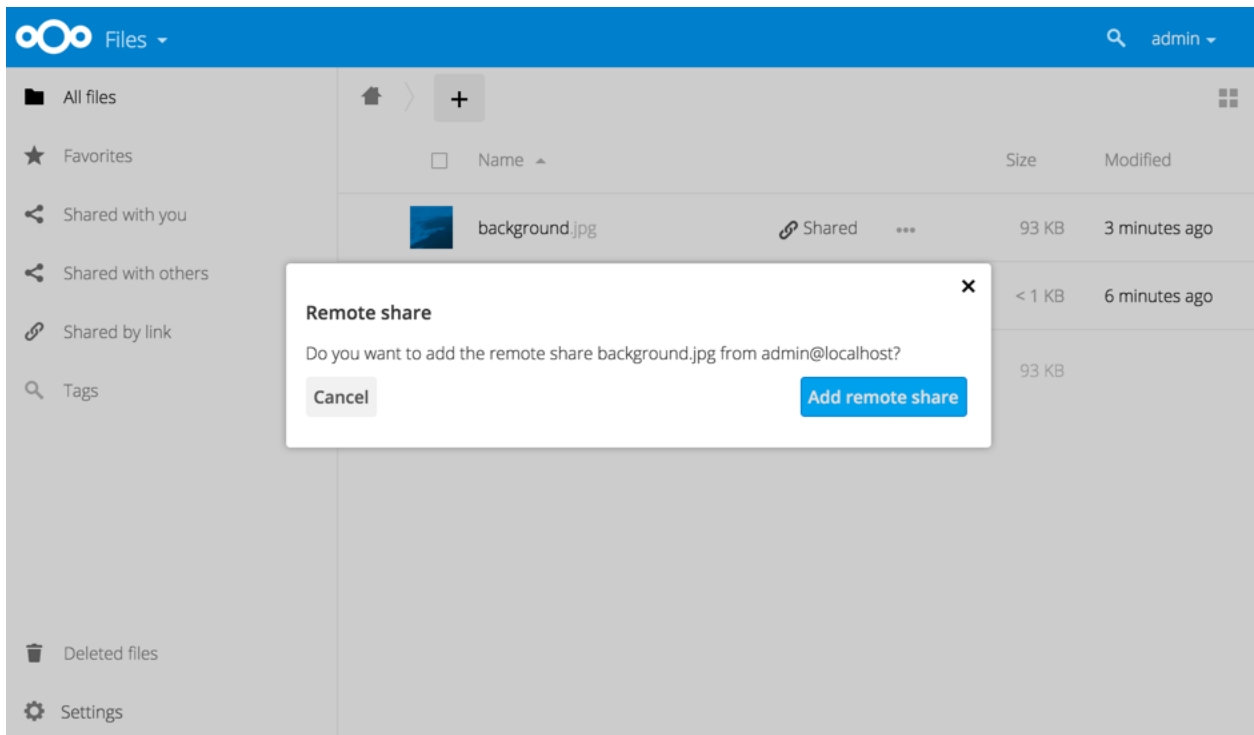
Files

admin

All files

Favorites

Shared with you

Shared with others

Shared by link

Tags

Deleted files

Settings

+

Name

Size

Modified

background.jpg

Shared

93 KB

3 minutes ago

< 1 KB

6 minutes ago

93 KB

×

Remote share

Do you want to add the remote share background.jpg from admin@localhost?

Cancel

Add remote share